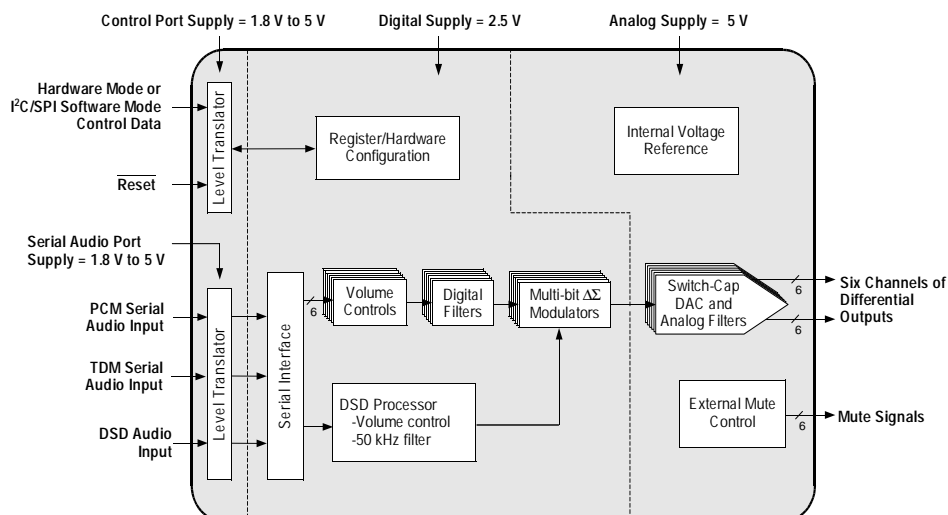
Control Port Supply = 1.8 V to 5 V

Digital Supply = 2.5 V

Analog Supply = 5 V

Hardware Mode or $I^2C$/SPI Software Mode Control Data

$\overline{\text{Reset}}$

Level Translator

Register/Hardware Configuration

Internal Voltage Reference

Serial Audio Port Supply = 1.8 V to 5 V

PCM Serial Audio Input

TDM Serial Audio Input

DSD Audio Input

Level Translator

Serial Interface

6

Volume Controls

Digital Filters

Multi-bit $\Delta\Sigma$ Modulators

Switch-Cap DAC and Analog Filters

6

6

Six Channels of Differential Outputs

DSD Processor
-Volume control
-50 kHz filter

External Mute Control

6

Mute Signals